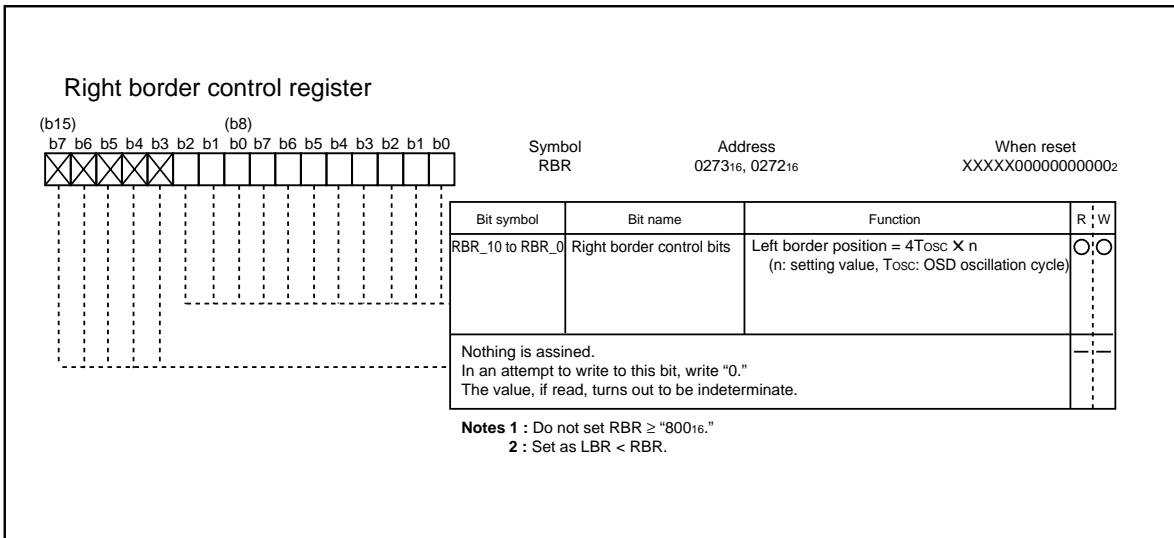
Right border control register

(b15) (b8)
b7 b6 b5 b4 b3 b2 b1 b0 b7 b6 b5 b4 b3 b2 b1 b0

Symbol RBR

Address $0273_{16}$, $0272_{16}$

When reset $XXXXX00000000000_2$

| Bit symbol | Bit name | Function | R | W |
|---|---|---|---|---|
| RBR_10 to RBR_0 | Right border control bits | Left border position = 4Tosc × n (n: setting value, Tosc: OSD oscillation cycle) | ○ | ○ |
| Nothing is assined. In an attempt to write to this bit, write "0." The value, if read, turns out to be indeterminate. | | | — | — |

**Notes 1 :** Do not set RBR ≥ "$800_{16}$."
**2 :** Set as LBR < RBR.